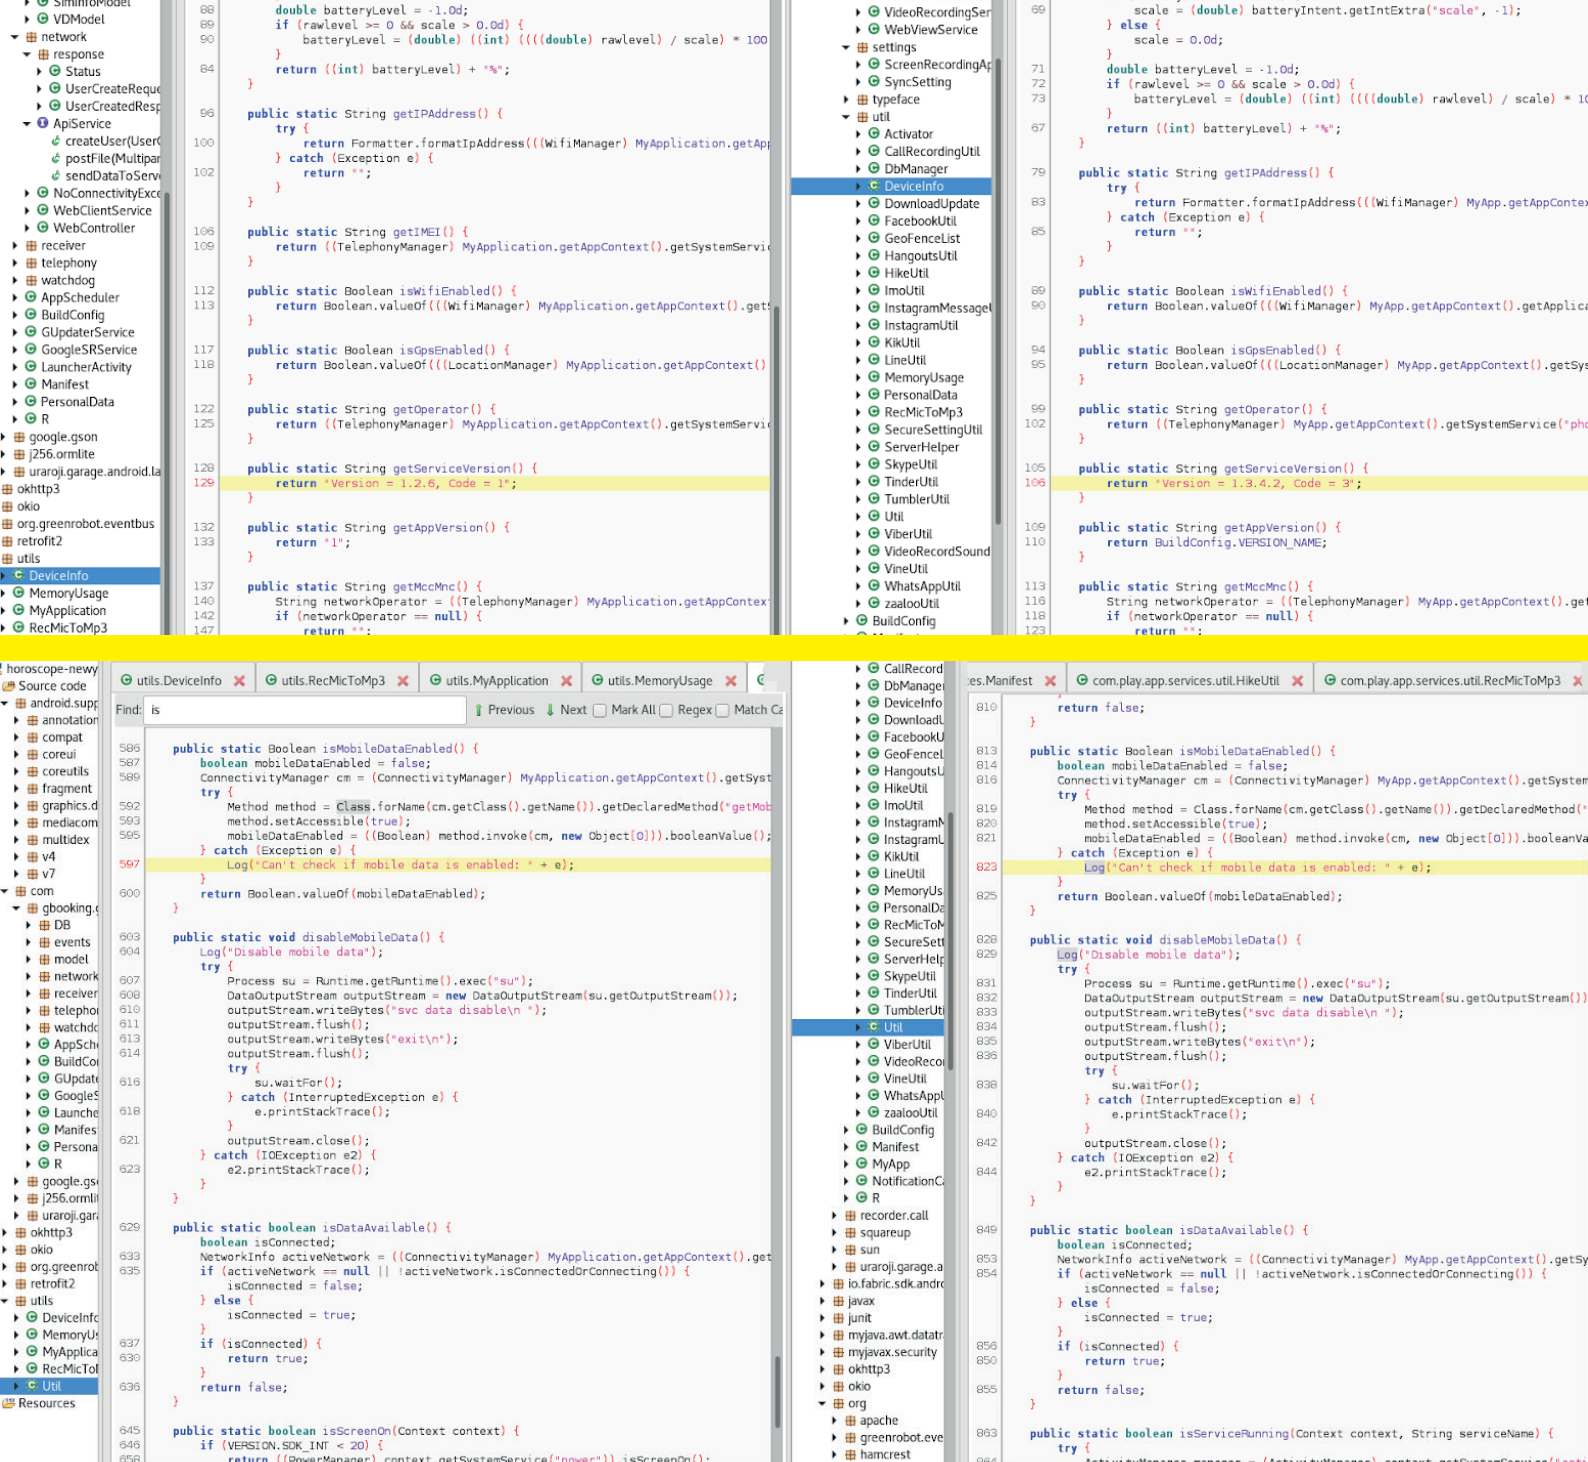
SimInfoModel
VDModel
network
response
Status
UserCreateReque
UserCreatedResp
ApiService
createUser(UserC
postFile(Multipar
sendDataToServ
NoConnectivityExce
WebClientService
WebController
receiver
telephony
watchdog
AppScheduler
BuildConfig
GUpdaterService
GoogleSRService
LauncherActivity
Manifest
PersonalData
R
google.gson
j256.ormlite
uraroji.garage.android.la
okhttp3
okio
org.greenrobot.eventbus
retrofit2
utils
DeviceInfo
MemoryUsage
MyApplication
RecMicToMp3

88 double batteryLevel = -1.0d;
89 if (rawLevel >= 0 && scale > 0.0d) {
90 batteryLevel = (double) ((int) ((((double) rawLevel) / scale) * 100
}
84 return ((int) batteryLevel) + "%";
}

96 public static String getIPAddress() {
try {
100 return Formatter.formatIpAddress(((WifiManager) MyApplication.getApp
} catch (Exception e) {
102 return "";
}
}

106 public static String getIMEI() {
109 return ((TelephonyManager) MyApplication.getAppContext().getSystemServi
}

112 public static Boolean isWifiEnabled() {
113 return Boolean.valueOf(((WifiManager) MyApplication.getAppContext().get
}

117 public static Boolean isGpsEnabled() {
118 return Boolean.valueOf(((LocationManager) MyApplication.getAppContext()
}

122 public static String getOperator() {
125 return ((TelephonyManager) MyApplication.getAppContext().getSystemServi
}

128 public static String getServiceVersion() {
129 return "Version = 1.2.6, Code = 1";
}

132 public static String getAppVersion() {
133 return "1";
}

137 public static String getMccMnc() {
140 String networkOperator = ((TelephonyManager) MyApplication.getAppContex
142 if (networkOperator == null) {
147 return "";

VideoRecordingSer
WebViewService
settings
ScreenRecordingAp
SyncSetting
typeface
util
Activator
CallRecordingUtil
DbManager
DeviceInfo
DownloadUpdate
FacebookUtil
GeoFenceList
HangoutsUtil
HikeUtil
ImoUtil
InstagramMessage
InstagramUtil
KikUtil
LineUtil
MemoryUsage
PersonalData
RecMicToMp3
SecureSettingUtil
ServerHelper
SkypeUtil
TinderUtil
TumblerUtil
Util
ViberUtil
VideoRecordSound
VineUtil
WhatsAppUtil
zaalooUtil
BuildConfig

69 scale = (double) batteryIntent.getIntExtra("scale", -1);
} else {
scale = 0.0d;
}
71 double batteryLevel = -1.0d;
72 if (rawLevel >= 0 && scale > 0.0d) {
73 batteryLevel = (double) ((int) ((((double) rawLevel) / scale) * 10
}
67 return ((int) batteryLevel) + "%";
}

79 public static String getIPAddress() {
try {
83 return Formatter.formatIpAddress(((WifiManager) MyApp.getAppContex
} catch (Exception e) {
85 return "";
}
}

89 public static Boolean isWifiEnabled() {
90 return Boolean.valueOf(((WifiManager) MyApp.getAppContext().getApplica
}

94 public static Boolean isGpsEnabled() {
95 return Boolean.valueOf(((LocationManager) MyApp.getAppContext().getSys
}

99 public static String getOperator() {
102 return ((TelephonyManager) MyApp.getAppContext().getSystemService("ph
}

105 public static String getServiceVersion() {
106 return "Version = 1.3.4.2, Code = 3";
}

109 public static String getAppVersion() {
110 return BuildConfig.VERSION_NAME;
}

113 public static String getMccMnc() {
116 String networkOperator = ((TelephonyManager) MyApp.getAppContext().get
118 if (networkOperator == null) {
123 return "";

horoscope-newy
Source code
android.supp
annotation
compat
coreui
coreutils
fragment
graphics.d
mediacom
multidex
v4
v7
com
gbooking.
DB
events
model
network
receiver
telephon
watchdo
AppSch
BuildCo
GUpdate
Google
Launche
Manifes
Persona
R
google.gs
j256.orml
uraroji.gar
okhttp3
okio
org.greenrob
retrofit2
utils
DeviceInfo
MemoryU
MyApplica
RecMicTo
Util
Resources

utils.DeviceInfo | utils.RecMicToMp3 | utils.MyApplication | utils.MemoryUsage
Find: is | Previous | Next | Mark All | Regex | Match Ca

586 public static Boolean isMobileDataEnabled() {
587 boolean mobileDataEnabled = false;
589 ConnectivityManager cm = (ConnectivityManager) MyApplication.getAppContext().getSyst
try {
592 Method method = Class.forName(cm.getClass().getName()).getDeclaredMethod("getMob
593 method.setAccessible(true);
595 mobileDataEnabled = ((Boolean) method.invoke(cm, new Object[0])).booleanValue();
} catch (Exception e) {
597 Log("Can't check if mobile data is enabled: " + e);
}
600 return Boolean.valueOf(mobileDataEnabled);
}

603 public static void disableMobileData() {
604 Log("Disable mobile data");
try {
607 Process su = Runtime.getRuntime().exec("su");
608 DataOutputStream outputStream = new DataOutputStream(su.getOutputStream());
610 outputStream.writeBytes("svc data disable\n ");
611 outputStream.flush();
613 outputStream.writeBytes("exit\n");
614 outputStream.flush();
try {
616 su.waitFor();
} catch (InterruptedException e) {
618 e.printStackTrace();
}
621 outputStream.close();
} catch (IOException e2) {
623 e2.printStackTrace();
}
}

629 public static boolean isDataAvailable() {
boolean isConnected;
633 NetworkInfo activeNetwork = ((ConnectivityManager) MyApplication.getAppContext().get
635 if (activeNetwork == null || !activeNetwork.isConnectedOrConnecting()) {
isConnected = false;
} else {
isConnected = true;
}
637 if (isConnected) {
630 return true;
}
636 return false;
}

645 public static boolean isScreenOn(Context context) {
646 if (VERSION.SDK_INT < 20) {
658 return ((PowerManager) context.getSystemService("power")).isScreenOn();

CallRecord
DbManage
DeviceInfo
Download
FacebookU
GeoFencel
HangoutsU
HikeUtil
ImoUtil
Instagram
Instagram
KikUtil
LineUtil
MemoryUs
PersonalDa
RecMicToM
SecureSett
ServerHelp
SkypeUtil
TinderUtil
TumblerUti
Util
ViberUtil
VideoReco
VineUtil
WhatsAppl
zaalooUtil
BuildConfig
Manifest
MyApp
NotificationC
R
recorder.call
squareup
sun
uraroji.garage.a
io.fabric.sdk.andr
javax
junit
myjava.awt.datatr
myjavax.security
okhttp3
okio
org
apache
greenrobot.eve
hamcrest

es.Manifest | com.play.app.services.util.HikeUtil | com.play.app.services.util.RecMicToMp3

810 return false;
}

813 public static Boolean isMobileDataEnabled() {
814 boolean mobileDataEnabled = false;
816 ConnectivityManager cm = (ConnectivityManager) MyApp.getAppContext().getSystem
try {
819 Method method = Class.forName(cm.getClass().getName()).getDeclaredMethod("
820 method.setAccessible(true);
821 mobileDataEnabled = ((Boolean) method.invoke(cm, new Object[0])).booleanVa
} catch (Exception e) {
823 Log("Can't check if mobile data is enabled: " + e);
}
825 return Boolean.valueOf(mobileDataEnabled);
}

828 public static void disableMobileData() {
829 Log("Disable mobile data");
try {
831 Process su = Runtime.getRuntime().exec("su");
832 DataOutputStream outputStream = new DataOutputStream(su.getOutputStream())
833 outputStream.writeBytes("svc data disable\n ");
834 outputStream.flush();
835 outputStream.writeBytes("exit\n");
836 outputStream.flush();
try {
838 su.waitFor();
} catch (InterruptedException e) {
840 e.printStackTrace();
}
842 outputStream.close();
} catch (IOException e2) {
844 e2.printStackTrace();
}
}

849 public static boolean isDataAvailable() {
boolean isConnected;
853 NetworkInfo activeNetwork = ((ConnectivityManager) MyApp.getAppContext().getSy
854 if (activeNetwork == null || !activeNetwork.isConnectedOrConnecting()) {
isConnected = false;
} else {
isConnected = true;
}
856 if (isConnected) {
850 return true;
}
855 return false;
}

863 public static boolean isServiceRunning(Context context, String serviceName) {
try {